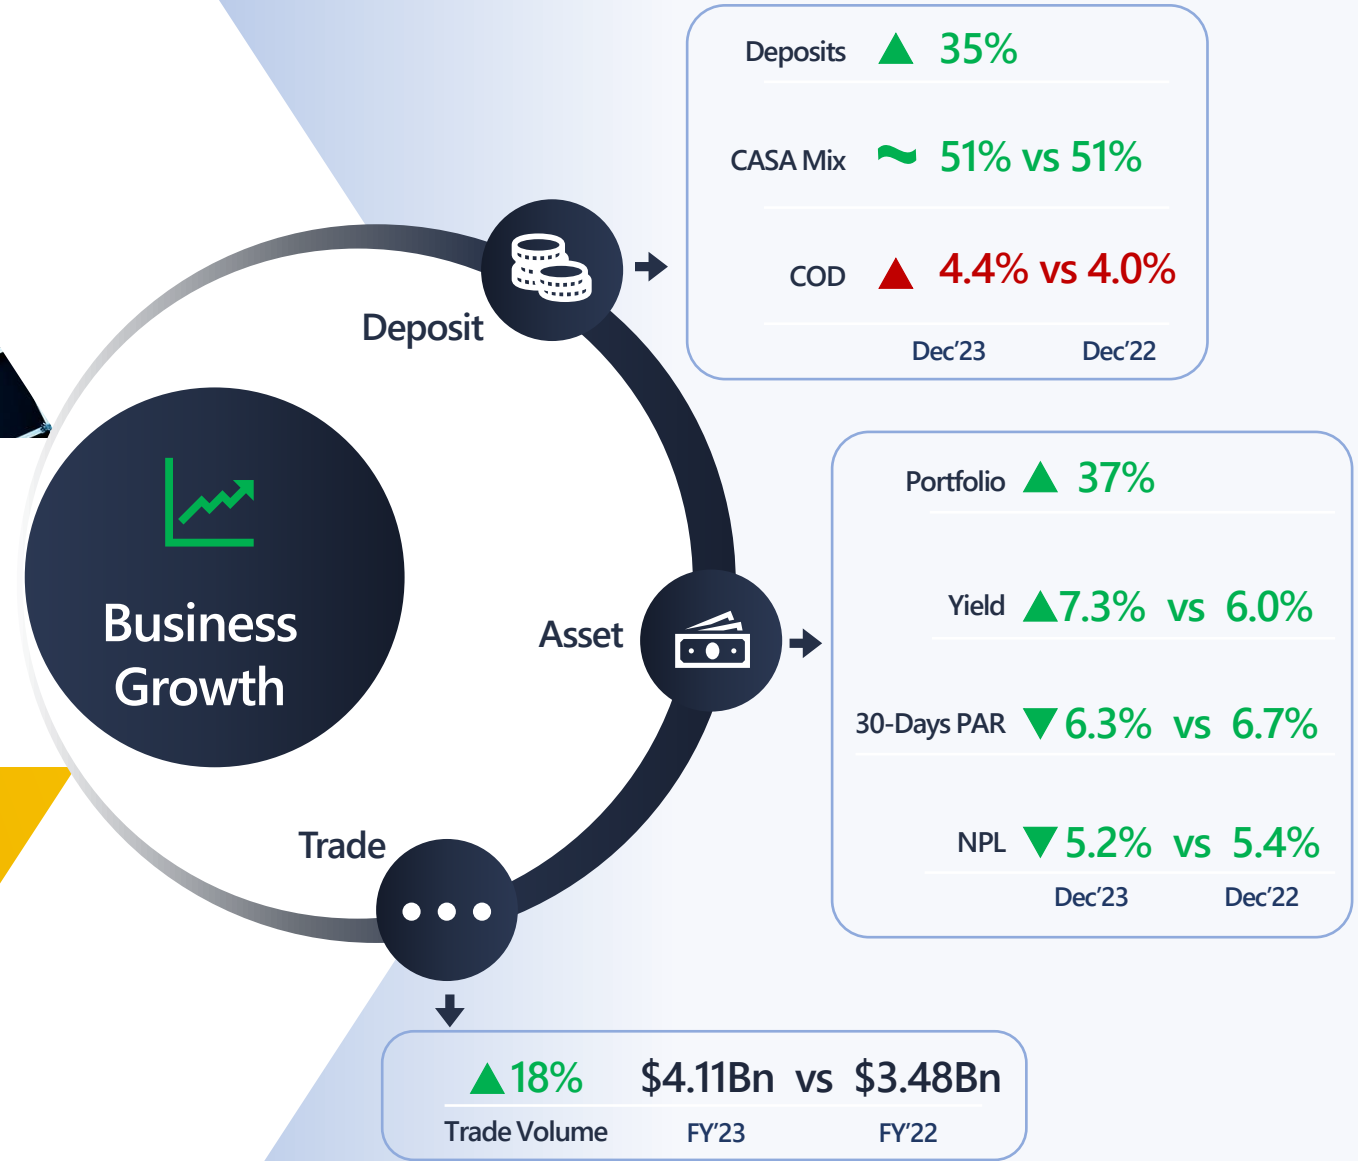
Deposits ▲ 35%

CASA Mix ~ 51% vs 51%

COD ▲ 4.4% vs 4.0%

Dec'23 Dec'22

Deposit

Business Growth

Asset

Trade

Portfolio ▲ 37%

Yield ▲7.3% vs 6.0%

30-Days PAR ▼6.3% vs 6.7%

NPL ▼5.2% vs 5.4%

Dec'23 Dec'22

▲18% $4.11Bn vs $3.48Bn

Trade Volume FY'23 FY'22